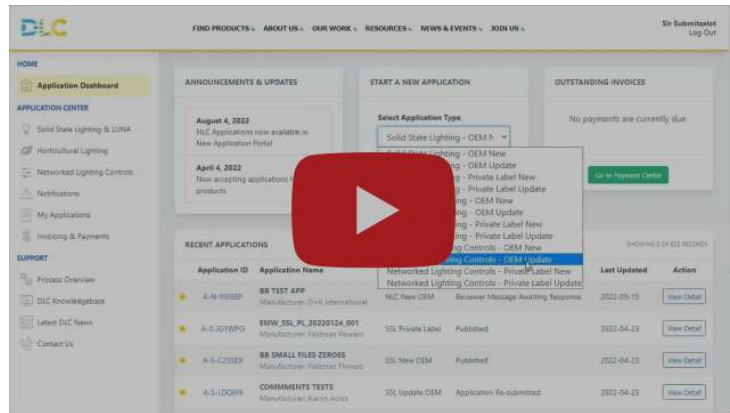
DLC

FIND PRODUCTS ABOUT US OUR WORK RESOURCES NEWS & EVENTS JOIN US

Sir Submitsalot
Log Out

HOME
Application Dashboard
APPLICATION CENTER
Solid State Lighting & LUNA
Horticultural Lighting
Networked Lighting Controls
Notifications
My Applications
Invoicing & Payments
SUPPORT
Process Overview
DLC Knowledgebase
Latest DLC News
Contact Us

ANNOUNCEMENTS & UPDATES

August 4, 2022
NLC Applications now available in New Application Portal

April 4, 2022
Now accepting applications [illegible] products

START A NEW APPLICATION

Select Application Type
Solid State Lighting - OEM N

Solid State Lighting - OEM New
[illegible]ng - OEM Update
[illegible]g - Private Label New
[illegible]g - Private Label Update
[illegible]ing - OEM New
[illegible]ing - OEM Update
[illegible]ing - Private Label New
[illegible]ing - Private Label Update
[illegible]ing Controls - OEM New
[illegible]ing Controls - OEM Update
Networked Lighting Controls - Private Label New
Networked Lighting Controls - Private Label Update

OUTSTANDING INVOICES

No payments are currently due.

Go to Payment Center

RECENT APPLICATIONS

SHOWING 5 OF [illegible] RECORDS

| Application ID | Application Name | | | Last Updated | Action |
|---|---|---|---|---|---|
| A-N-9X58P | BB TEST APP Manufacturer: D+R International | NLC New OEM | Reviewer Message Awaiting Response | 2022-09-15 | View Detail |
| A-S-IG1WPO | EMW_SSL_PL_20220124_001 Manufacturer: Feldman Flowers | SSL Private Label | Published | 2022-04-23 | View Detail |
| A-S-C2I5EX | BB SMALL FILES ZEROES Manufacturer: Feldman Flowers | SSL New OEM | Published | 2022-04-23 | View Detail |
| A-S-LDQ89 | COMMMENTS TESTS Manufacturer: Aaron Acres | SSL Update OEM | Application Re-submitted | 2022-04-23 | View Detail |